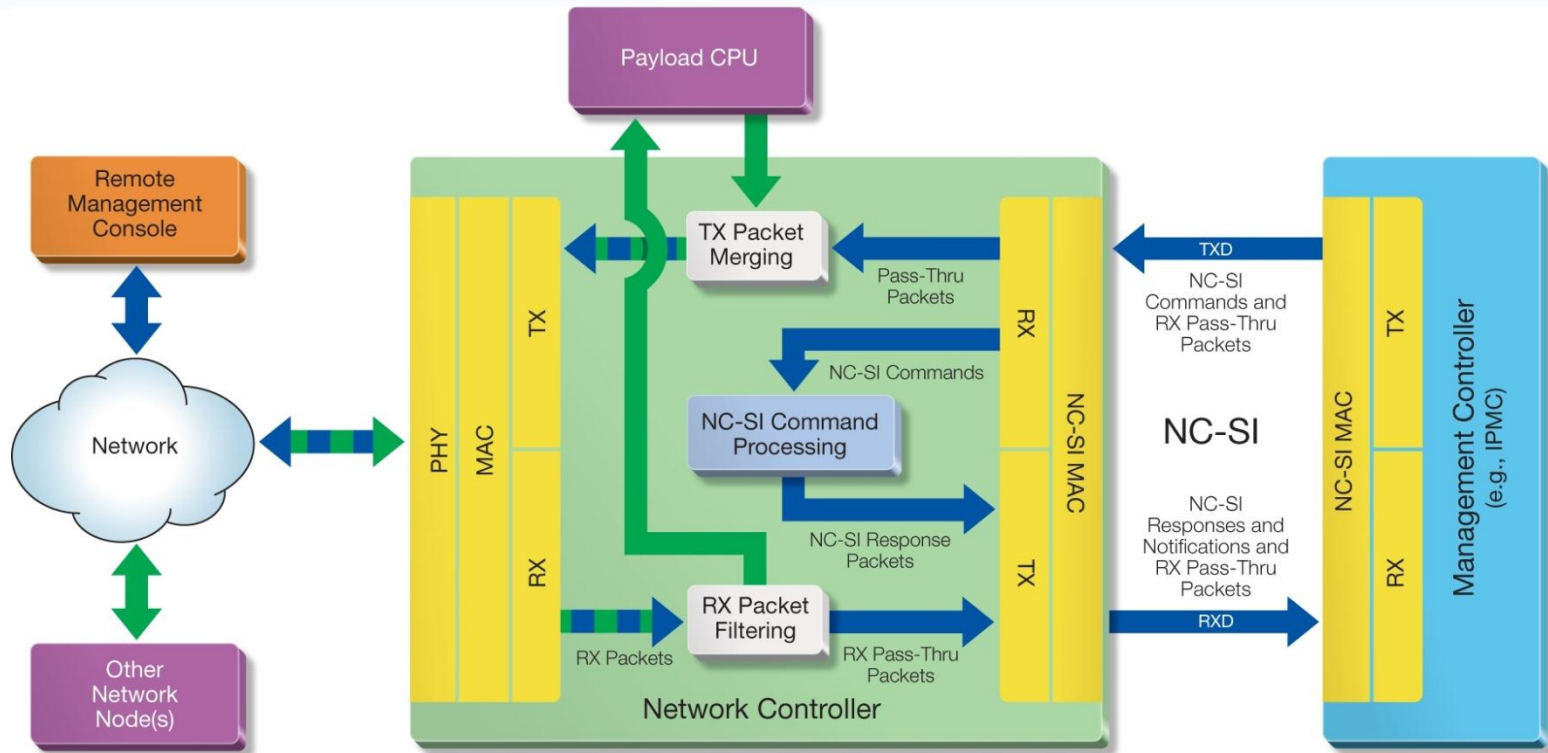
Payload CPU

Remote Management Console

Network

Other Network Node(s)

PHY

MAC

TX

RX

TX Packet Merging

Pass-Thru Packets

NC-SI Commands

NC-SI Command Processing

NC-SI Response Packets

RX Packet Filtering

RX Packets

RX Pass-Thru Packets

Network Controller

RX

NC-SI MAC

TX

TXD

NC-SI Commands and RX Pass-Thru Packets

NC-SI

NC-SI Responses and Notifications and RX Pass-Thru Packets

RXD

NC-SI MAC

TX

RX

Management Controller (e.g., IPMC)